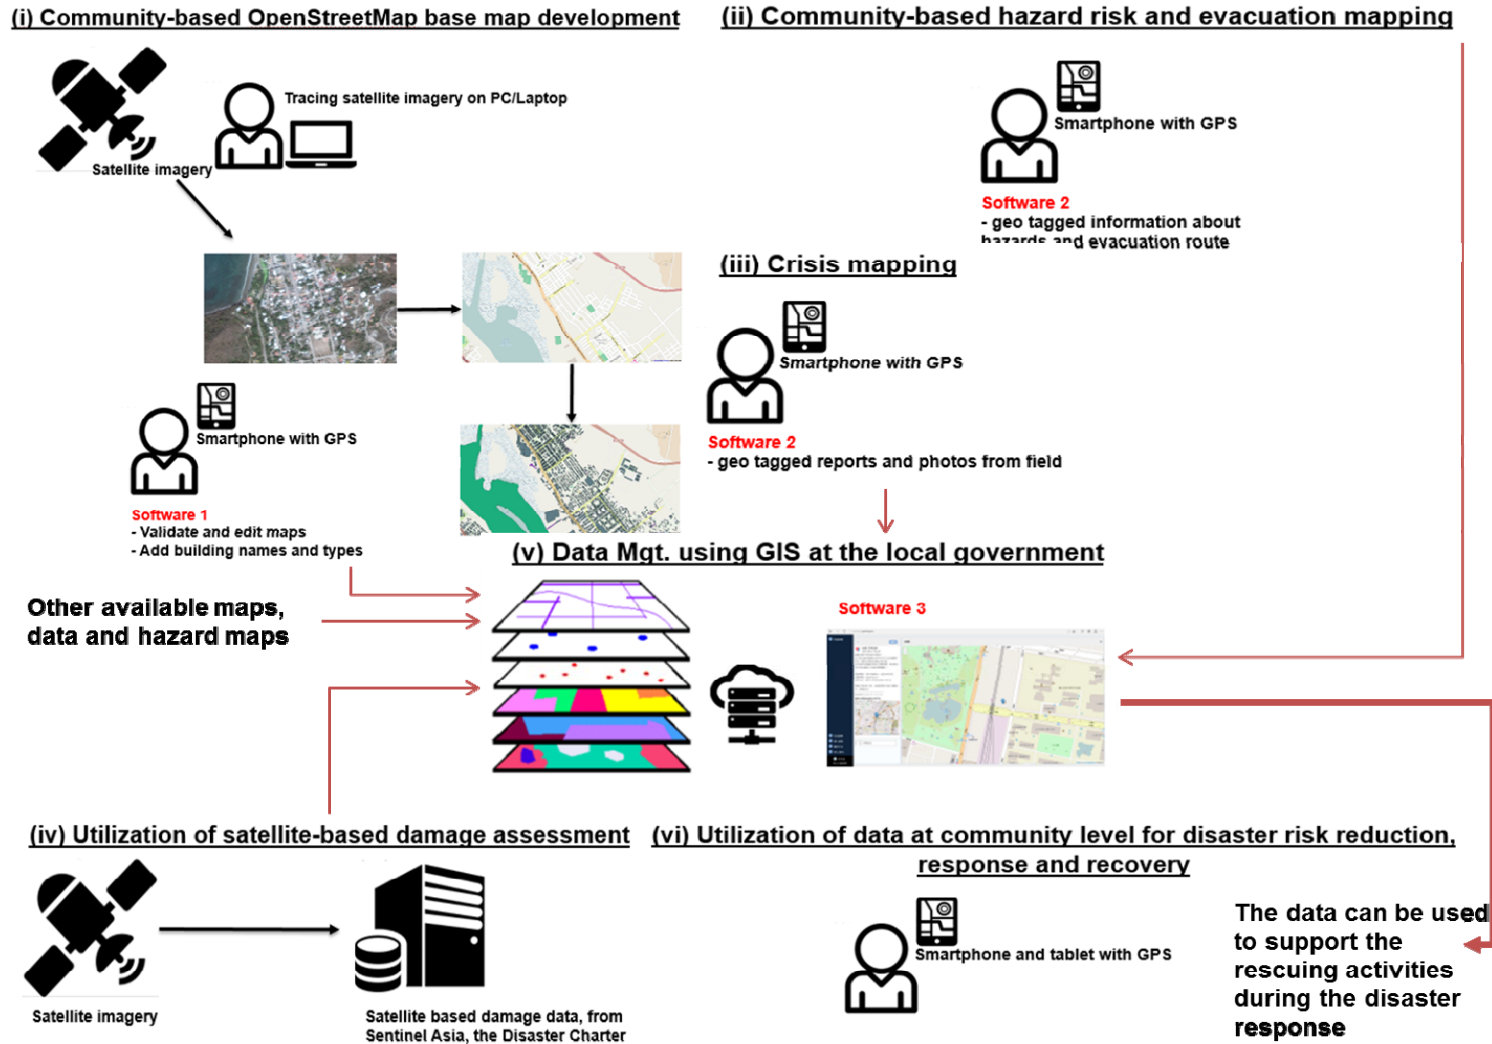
(i) Community-based OpenStreetMap base map development

Tracing satellite imagery on PC/Laptop

Satellite imagery

Smartphone with GPS

Software 1
- Validate and edit maps
- Add building names and types

(ii) Community-based hazard risk and evacuation mapping

Smartphone with GPS

Software 2
- geo tagged information about hazards and evacuation route

(iii) Crisis mapping

Smartphone with GPS

Software 2
- geo tagged reports and photos from field

(v) Data Mgt. using GIS at the local government

Other available maps, data and hazard maps

Software 3

(iv) Utilization of satellite-based damage assessment

Satellite imagery

Satellite based damage data, from Sentinel Asia, the Disaster Charter

(vi) Utilization of data at community level for disaster risk reduction, response and recovery

Smartphone and tablet with GPS

The data can be used to support the rescuing activities during the disaster response